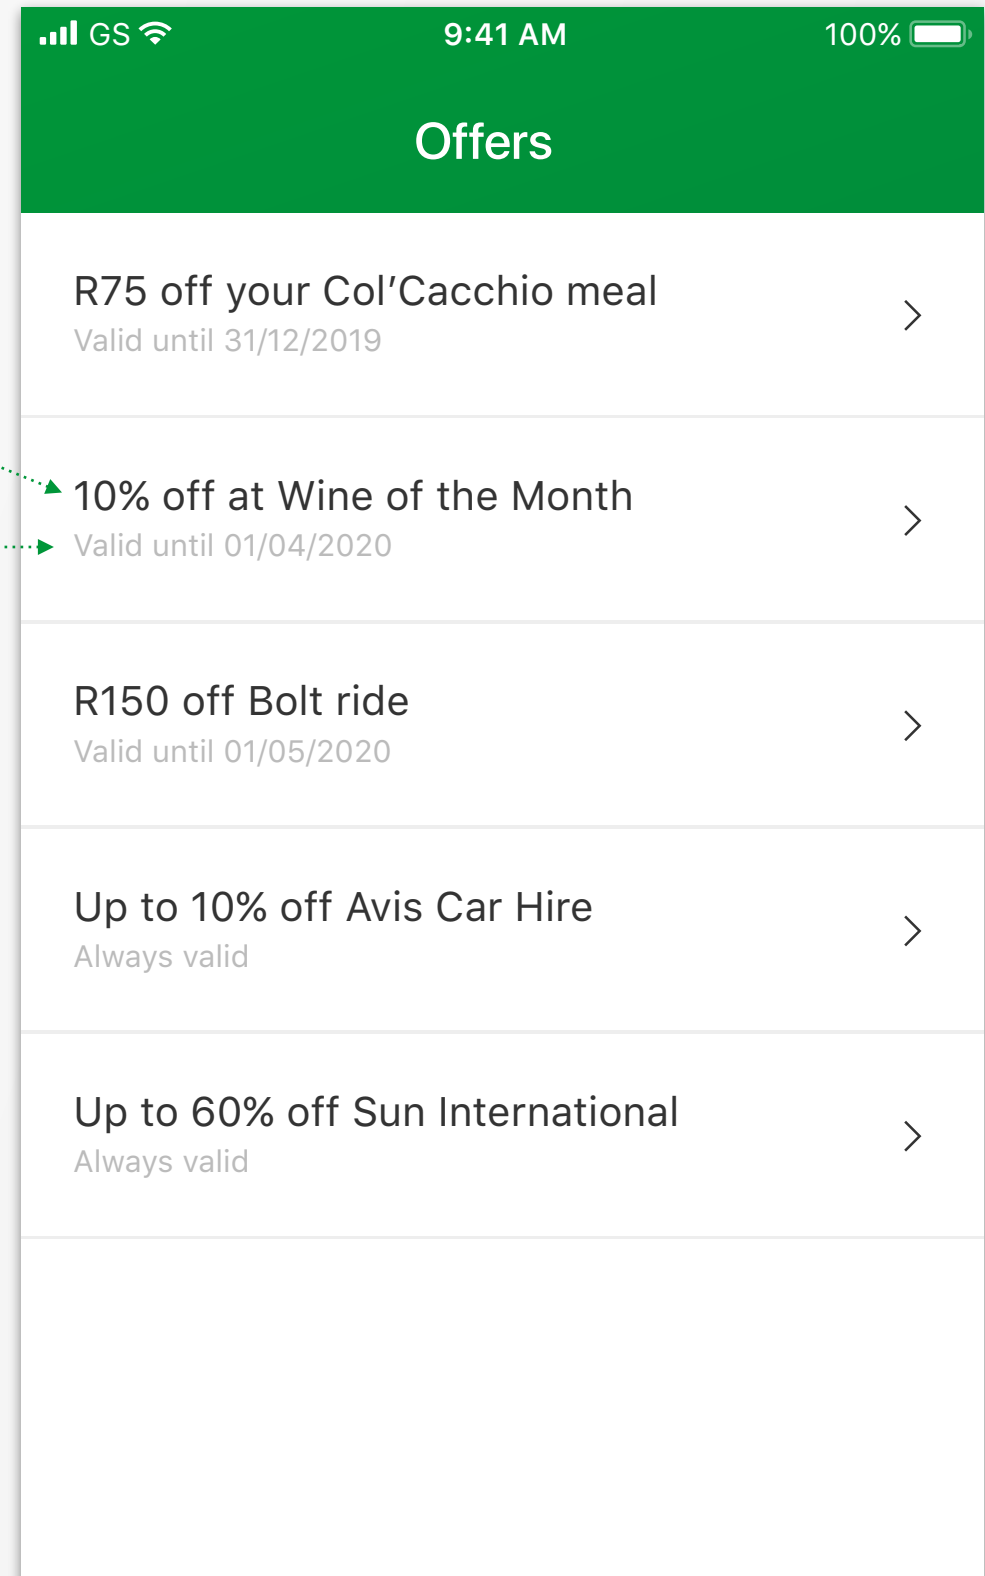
GS 9:41 AM 100%

Offers

R75 off your Col'Cacchio meal
Valid until 31/12/2019

10% off at Wine of the Month
Valid until 01/04/2020

R150 off Bolt ride
Valid until 01/05/2020

Up to 10% off Avis Car Hire
Always valid

Up to 60% off Sun International
Always valid